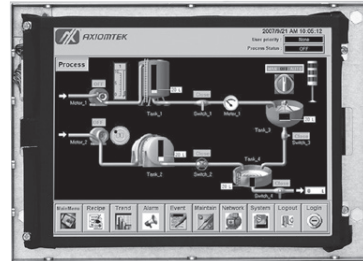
AXIOMTEK
2007/9/21 AM 10:05:12
User priority None
Process Status OFF

Process

Motor_1
Tank_1
Switch_1
Meter_1
Tank_3
Motor_2
Tank_2
Switch_2
Tank_4
Switch_4

Main Menu Recipe Trend Alarm Event Maintain Network System Logout Login